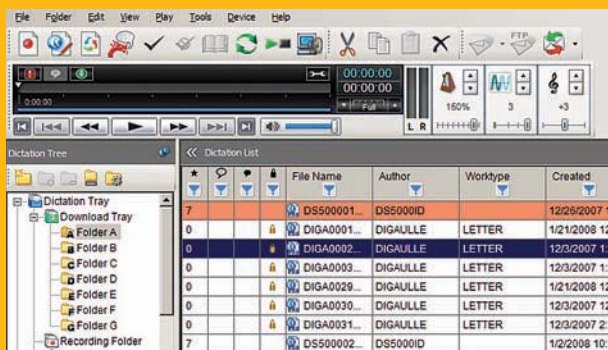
File Folder Edit View Play Tools Device Help

00:00:00
00:00:00
0:00:00
Full
150%
3
+3
L R

Dictation Tree
Dictation List

Dictation Tray
Download Tray
Folder A
Folder B
Folder C
Folder D
Folder E
Folder F
Folder G
Recording Folder

| ★ | | | | File Name | Author | Worktype | Created |
|---|---|---|---|---|---|---|---|
| 7 | | | | DS500001... | DS5000ID | | 12/26/2007 1 |
| 0 | | | | DIGA0001... | DIGAULLE | LETTER | 1/21/2008 12 |
| 0 | | | | DIGA0002... | DIGAULLE | LETTER | 12/3/2007 1: |
| 0 | | | | DIGA0003... | DIGAULLE | LETTER | 12/3/2007 1: |
| 0 | | | | DIGA0029... | DIGAULLE | LETTER | 1/21/2008 12 |
| 0 | | | | DIGA0030... | DIGAULLE | LETTER | 1/21/2008 12 |
| 0 | | | | DIGA0031... | DIGAULLE | LETTER | 1/21/2008 12 |
| 7 | | | | DS500002... | DS5000ID | | 1/2/2008 10: |